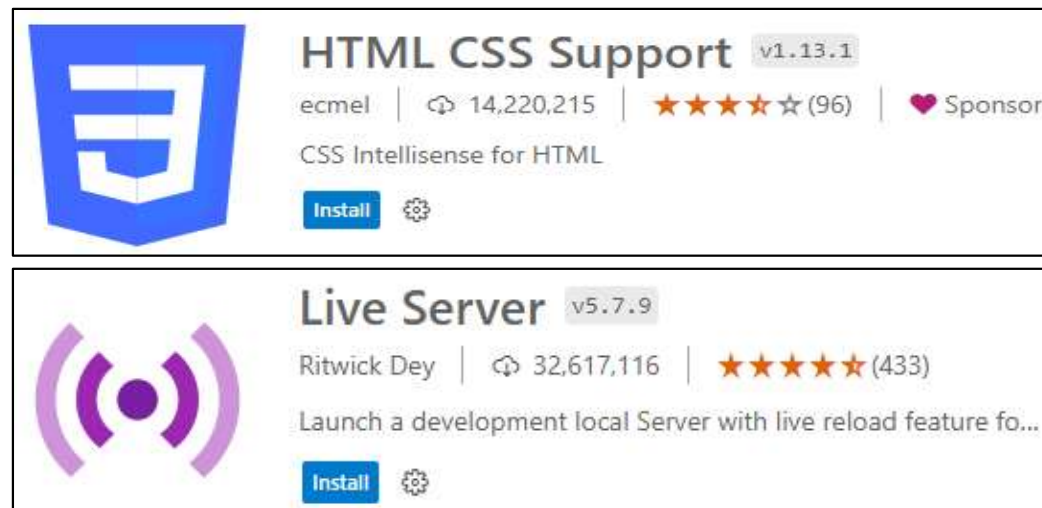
HTML CSS Support v1.13.1

ecmel | 14,220,215 | ★★★★☆ (96) | Sponsor

CSS Intellisense for HTML

Install

Live Server v5.7.9

Ritwick Dey | 32,617,116 | ★★★★★ (433)

Launch a development local Server with live reload feature fo...

Install